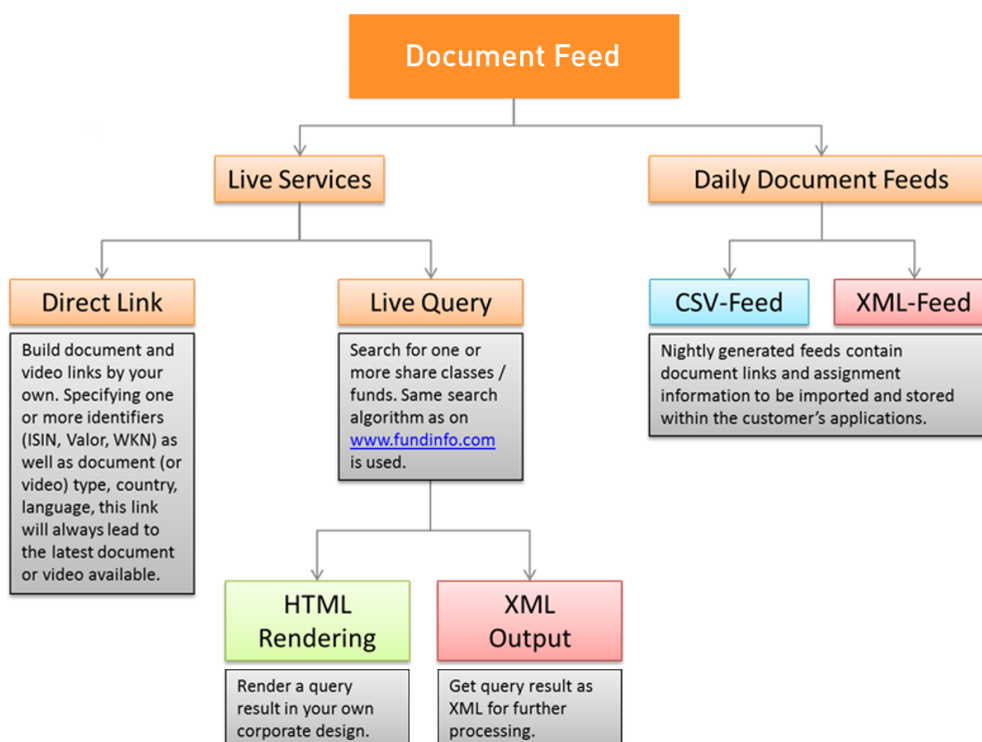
Document Feed

Live Services

Daily Document Feeds

Direct Link

Build document and video links by your own. Specifying one or more identifiers (ISIN, Valor, WKN) as well as document (or video) type, country, language, this link will always lead to the latest document or video available.

Live Query

Search for one or more share classes / funds. Same search algorithm as on www.fundinfo.com is used.

HTML Rendering

Render a query result in your own corporate design.

XML Output

Get query result as XML for further processing.

CSV-Feed

XML-Feed

Nightly generated feeds contain document links and assignment information to be imported and stored within the customer's applications.